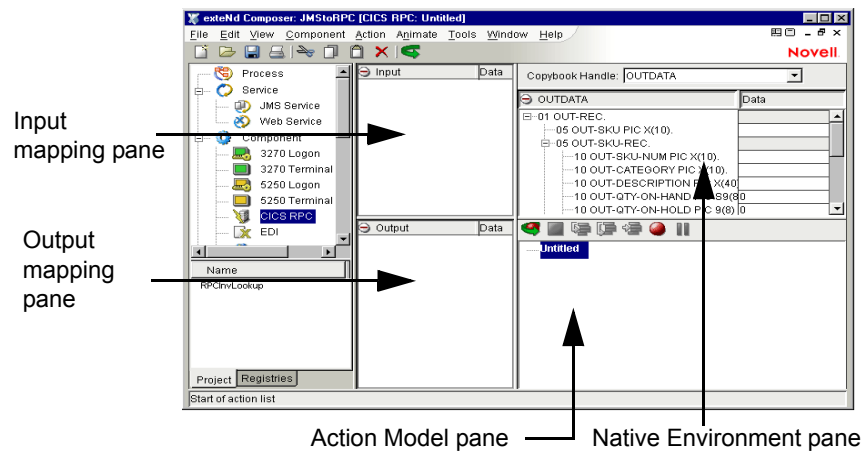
exteNd Composer: JMStoRPC [CICS RPC: Untitled]

File Edit View Component Action Animate Tools Window Help

Novell

Process
Service
JMS Service
Web Service
Component
3270 Logon
3270 Terminal
5250 Logon
5250 Terminal
CICS RPC
EDI

Name
RPCInvLookup

Project Registries

Input | Data

Output | Data

Copybook Handle: OUTDATA

OUTDATA | Data

01 OUT-REC.
05 OUT-SKU PIC X(10).
05 OUT-SKU-REC.
10 OUT-SKU-NUM PIC X(10).
10 OUT-CATEGORY PIC X(10).
10 OUT-DESCRIPTION PIC X(40)
10 OUT-QTY-ON-HAND PIC S9(8) 0
10 OUT-QTY-ON-HOLD PIC 9(8) 0

Untitled

Start of action list

Input mapping pane

Output mapping pane

Action Model pane

Native Environment pane